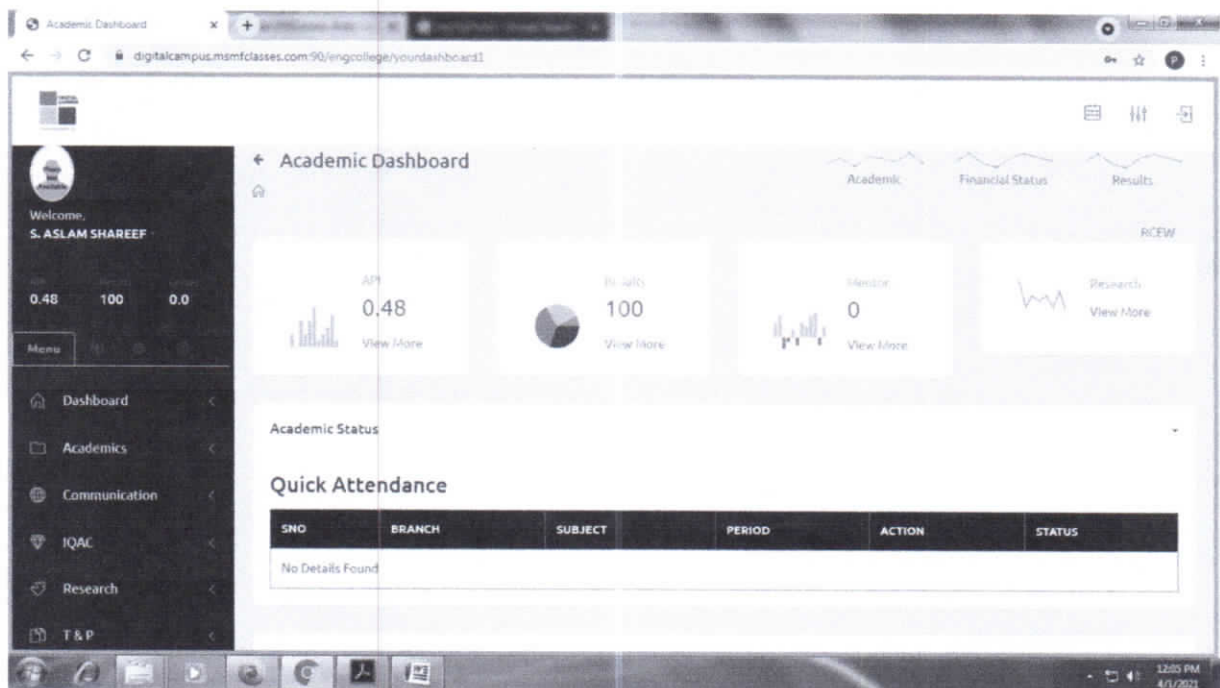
Academic Dashboard

digitalcampus.msmfclasses.com:90/engcollege/youndashboard1

Welcome,
S. ASLAM SHAREEF

0.48 100 0.0

Menu

Dashboard

Academics

Communication

IQAC

Research

T&P

← Academic Dashboard

Academic Financial Status Results

RCEW

API
0.48
View More

Results
100
View More

Mentor
0
View More

Research
View More

Academic Status

Quick Attendance

| SNO | BRANCH | SUBJECT | PERIOD | ACTION | STATUS |
|---|---|---|---|---|---|
| No Details Found | | | | | |

12:05 PM
4/1/2021